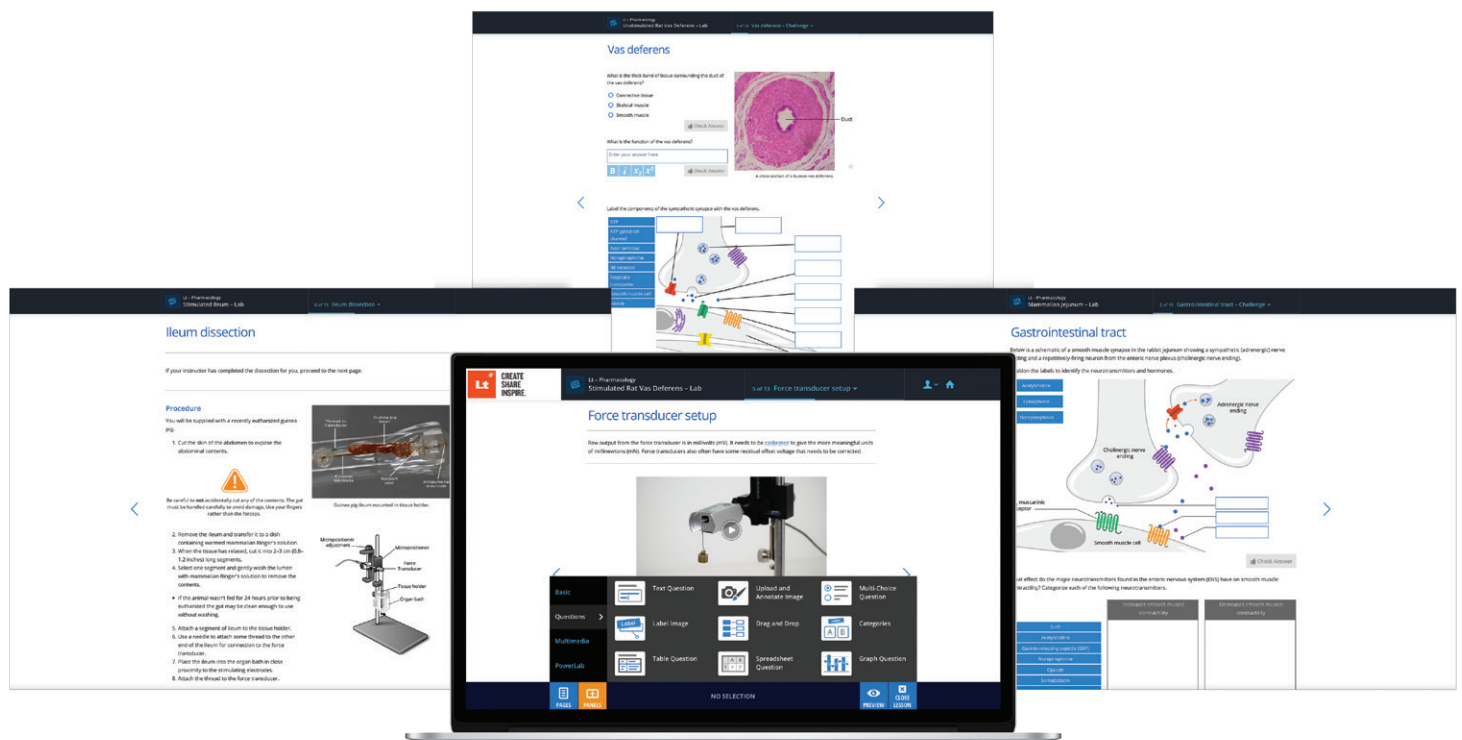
Lt - Pharmacology
Unstimulated Rat Vas Deferens - Lab

Vas deferens - Challenge

Vas deferens

What is the thick band of tissue surrounding the duct of the vas deferens?

Connective tissue
Skeletal muscle
Smooth muscle

Check Answer

What is the function of the vas deferens?

Enter your answer here

Check Answer

Duct

A cross-section of a human vas deferens.

Label the components of the sympathetic synapse with the vas deferens.

ATP
ATP-gated ion channel
Axon terminal
Norepinephrine
NE receptor
Vesicular transporter
Smooth muscle cell
Vesicle

Lt - Pharmacology
Stimulated Ileum - Lab

Ileum dissection

Ileum dissection

If your instructor has completed the dissection for you, proceed to the next page.

Procedure

You will be supplied with a recently euthanized guinea pig.

1. Cut the skin of the abdomen to expose the abdominal contents.

Be careful to not accidentally cut any of the contents. The gut must be handled carefully to avoid damage. Use your fingers rather than the forceps.

Guinea pig ileum mounted in tissue holder.

1. Remove the ileum and transfer it to a dish containing warmed mammalian Ringer's solution.
2. When the tissue has relaxed, cut it into 2–3 cm (0.8–1.2 inches) long segments.
3. Select one segment and gently wash the lumen with mammalian Ringer's solution to remove the contents.

If the animal wasn't fed for 24 hours prior to being euthanized the gut may be clean enough to use without washing.

1. Attach a segment of ileum to the tissue holder.
2. Use a needle to attach some thread to the other end of the ileum for connection to the force transducer.
3. Place the ileum into the organ bath in close proximity to the stimulating electrodes.
4. Attach the thread to the force transducer.

Micropositioner adjustment
Micropositioner
Force Transducer
Tissue holder
Organ bath

Lt - Pharmacology
Mammalian Jejunum - Lab

Gastrointestinal tract - Challenge

Gastrointestinal tract

Below is a schematic of a smooth muscle synapse in the rabbit jejunum showing a sympathetic (adrenergic) nerve ending and a repetitively firing neuron from the enteric nerve plexus (cholinergic nerve ending).

Position the labels to identify the neurotransmitters and hormones.

Acetylcholine
Epinephrine
Norepinephrine

Adrenergic nerve ending
Cholinergic nerve ending
muscarinic receptor
Smooth muscle cell

Check Answer

What effect do the major neurotransmitters found in the enteric nervous system (ENS) have on smooth muscle contractility? Categorize each of the following neurotransmitters.

Increases smooth muscle contractility
Decreases smooth muscle contractility

5-HT
Acetylcholine
Gastrin-releasing peptide (GRP)
Norepinephrine
Opioids
Somatostatin

Lt
CREATE
SHARE
INSPIRE.

Lt - Pharmacology
Stimulated Rat Vas Deferens - Lab

5 of 13 Force transducer setup

Force transducer setup

Raw output from the force transducer is in millivolts (mV). It needs to be calibrated to give the more meaningful units of millinewtons (mN). Force transducers also often have some residual offset voltage that needs to be corrected.

Basic
Questions
Multimedia
PowerLab

Text Question
Upload and Annotate Image
Multi-Choice Question
Label Image
Drag and Drop
Categories
Table Question
Spreadsheet Question
Graph Question

PAGES
PANELS
NO SELECTION
PREVIEW
CLOSE LESSON